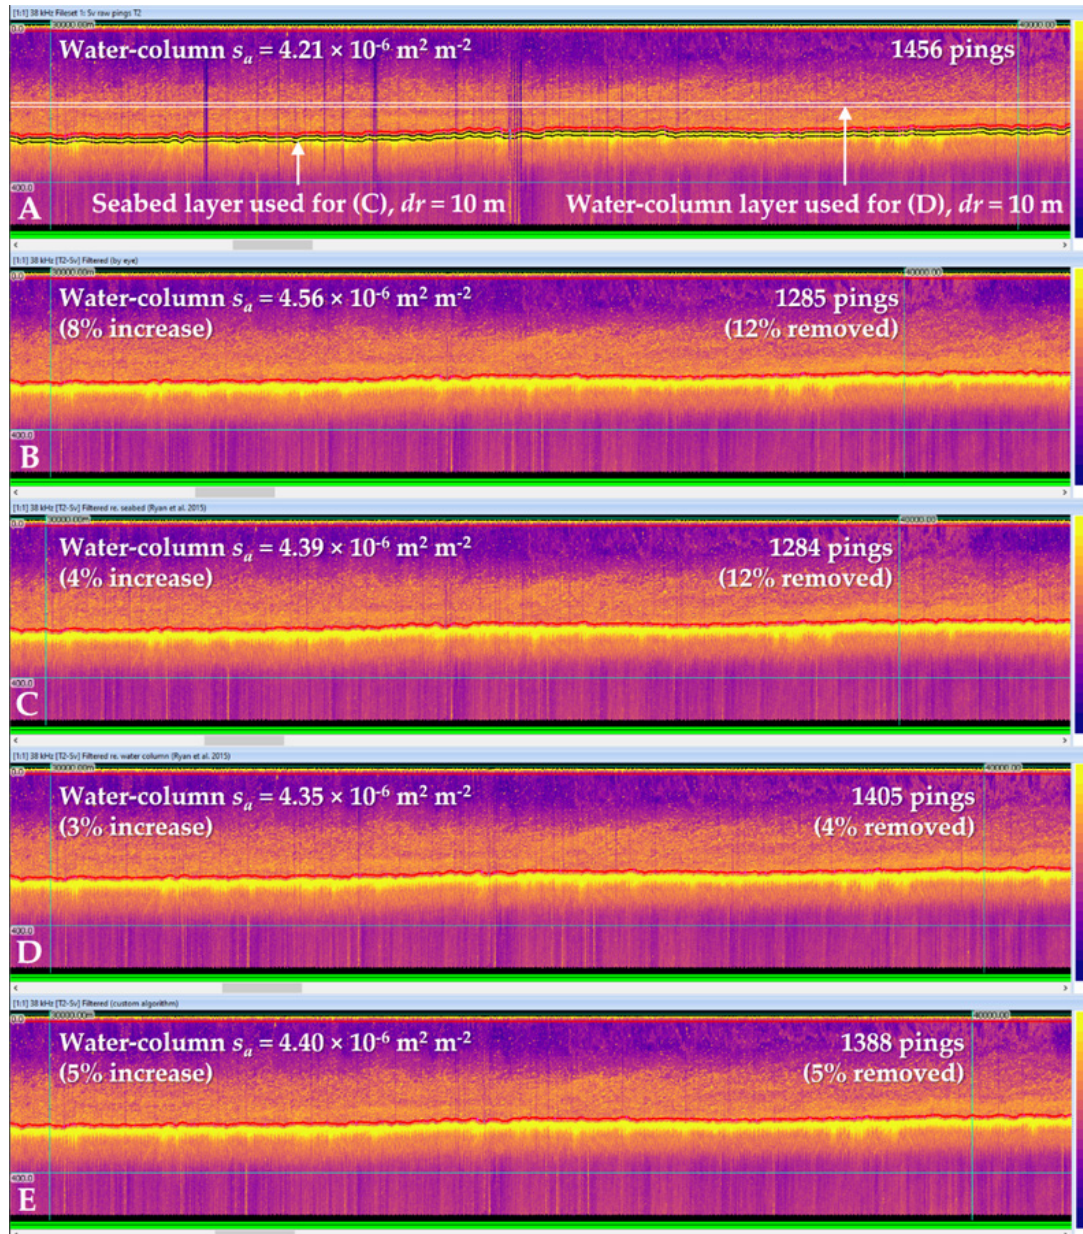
[1:1] 38 kHz Fileset 1: Sv raw pings T2
0.0
30000.00m
40000.00
Water-column $s_a = 4.21 \times 10^{-6}$ m$^2$ m$^{-2}$
1456 pings
400.0
A
Seabed layer used for (C), $dr = 10$ m
Water-column layer used for (D), $dr = 10$ m

[1:1] 38 kHz [T2-Sv] Filtered (by eye)
0.0
30000.00m
40000.00
Water-column $s_a = 4.56 \times 10^{-6}$ m$^2$ m$^{-2}$
(8% increase)
1285 pings
(12% removed)
400.0
B

[1:1] 38 kHz [T2-Sv] Filtered re. seabed (Ryan et al. 2015)
0.0
30000.00m
40000.00
Water-column $s_a = 4.39 \times 10^{-6}$ m$^2$ m$^{-2}$
(4% increase)
1284 pings
(12% removed)
400.0
C

[1:1] 38 kHz [T2-Sv] Filtered re. water column (Ryan et al. 2015)
0.0
30000.00m
40000.00
Water-column $s_a = 4.35 \times 10^{-6}$ m$^2$ m$^{-2}$
(3% increase)
1405 pings
(4% removed)
400.0
D

[1:1] 38 kHz [T2-Sv] Filtered (custom algorithm)
0.0
30000.00m
40000.00
Water-column $s_a = 4.40 \times 10^{-6}$ m$^2$ m$^{-2}$
(5% increase)
1388 pings
(5% removed)
400.0
E